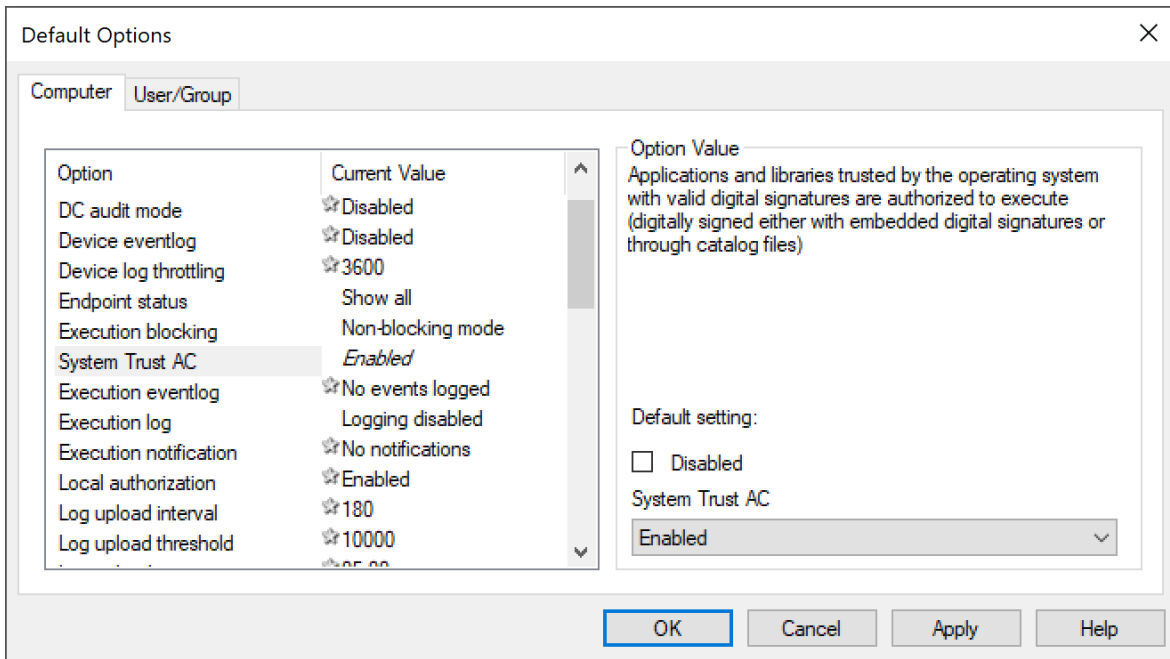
Default Options

Computer | User/Group

| Option | Current Value |
|---|---|
| DC audit mode | Disabled |
| Device eventlog | Disabled |
| Device log throttling | 3600 |
| Endpoint status | Show all |
| Execution blocking | Non-blocking mode |
| System Trust AC | *Enabled* |
| Execution eventlog | No events logged |
| Execution log | Logging disabled |
| Execution notification | No notifications |
| Local authorization | Enabled |
| Log upload interval | 180 |
| Log upload threshold | 10000 |
| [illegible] | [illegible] |

Option Value

Applications and libraries trusted by the operating system with valid digital signatures are authorized to execute (digitally signed either with embedded digital signatures or through catalog files)

Default setting:

Disabled

System Trust AC

Enabled

OK Cancel Apply Help